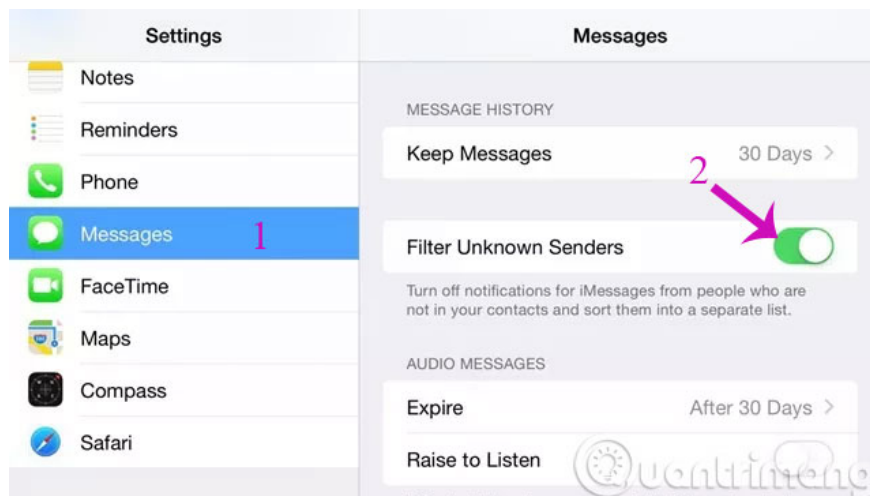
Settings

Notes

Reminders

Phone

Messages 1

FaceTime

Maps

Compass

Safari

Messages

MESSAGE HISTORY

Keep Messages 30 Days >

2

Filter Unknown Senders

Turn off notifications for iMessages from people who are not in your contacts and sort them into a separate list.

AUDIO MESSAGES

Expire After 30 Days >

Raise to Listen

Quantrimang